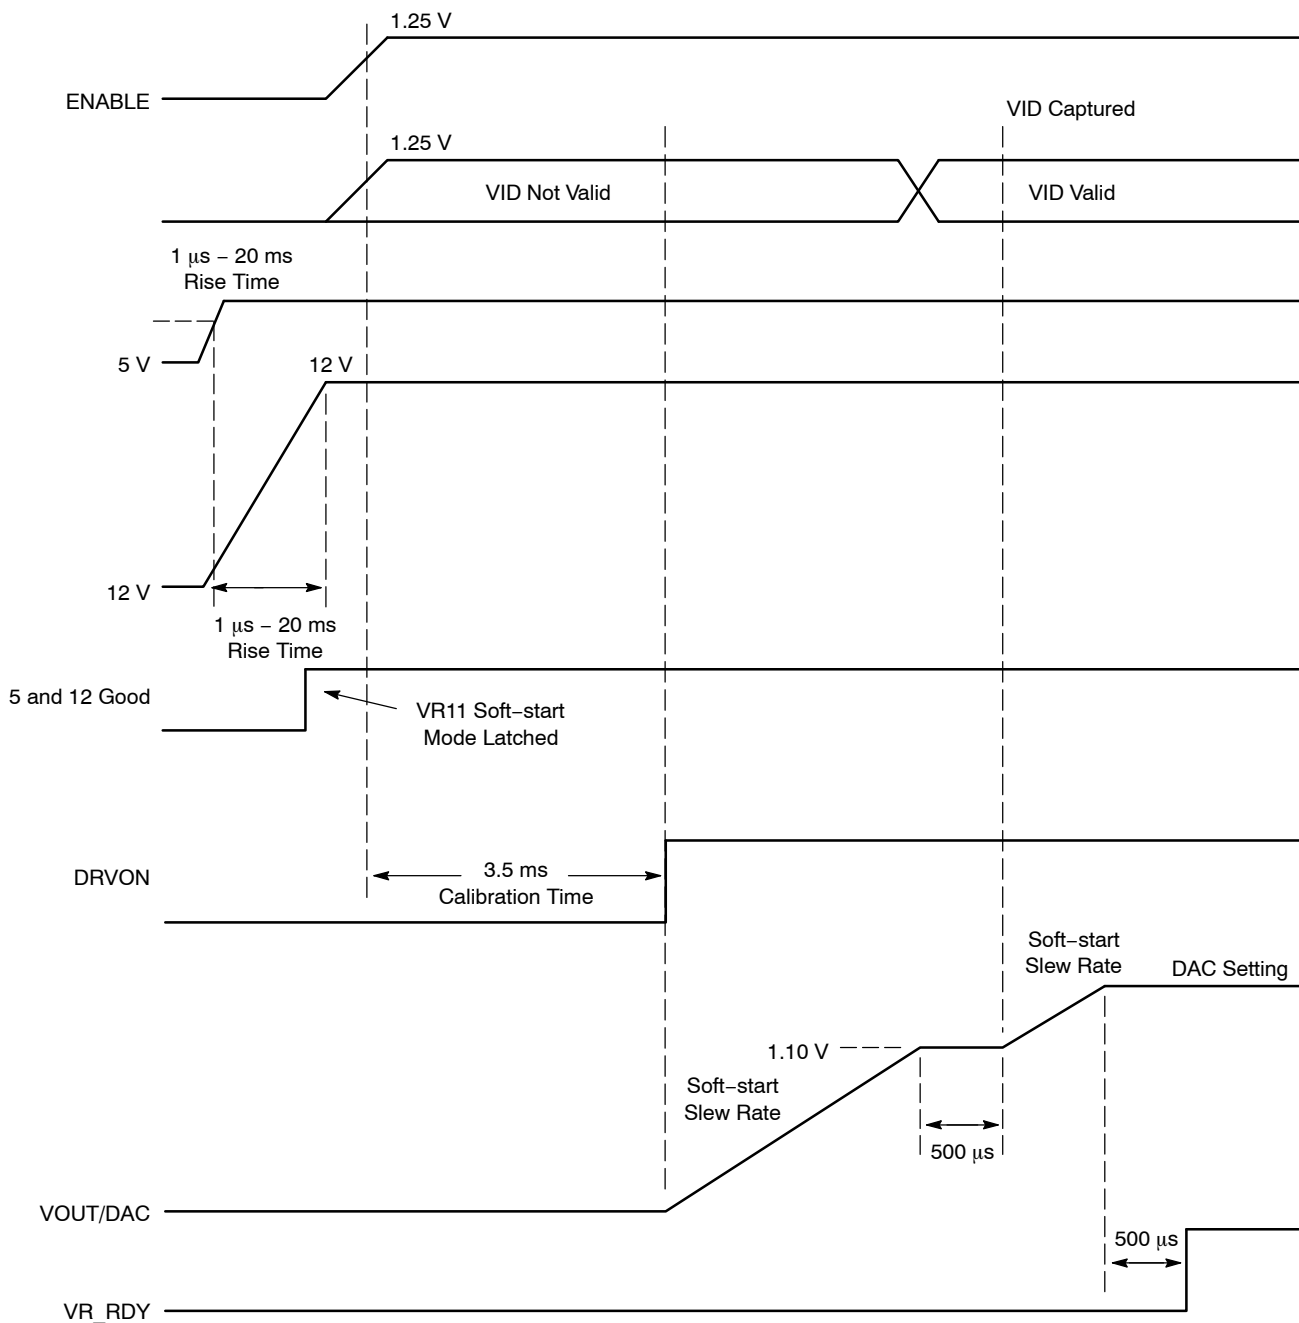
1.25 V

ENABLE

VID Captured

1.25 V

VID Not Valid

VID Valid

1 μs − 20 ms Rise Time

5 V

12 V

12 V

1 μs − 20 ms Rise Time

5 and 12 Good

VR11 Soft−start Mode Latched

DRVON

3.5 ms Calibration Time

Soft−start Slew Rate

DAC Setting

1.10 V

Soft−start Slew Rate

500 μs

VOUT/DAC

500 μs

VR_RDY